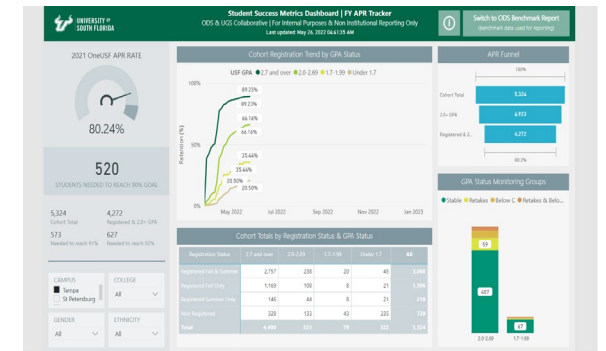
UNIVERSITY of SOUTH FLORIDA

Student Success Metrics Dashboard | FY APR Tracker
ODS & UGS Collaborative | For Internal Purposes & Non Institutional Reporting Only
Last updated May 26, 2022 04:41:35 AM

Switch to ODS Benchmark Report
(benchmark data used for reporting)

2021 OneUSF APR RATE

80.24%

520
STUDENTS NEEDED TO REACH 90% GOAL

5,324
Cohort Total

4,272
Registered & 2.0+ GPA

573
Needed to reach 91%

627
Needed to reach 92%

CAMPUS
Tampa
St Petersburg

COLLEGE
All

GENDER
All

ETHNICITY
All

Cohort Registration Trend by GPA Status

USF GPA ● 2.7 and over ● 2.0-2.69 ● 1.7-1.99 ● Under 1.7

100%
50%
0%
Retention (%)

89.23%
89.23%
66.16%
66.16%
25.44%
25.44%
20.50%
20.50%

May 2022
Jul 2022
Sep 2022
Nov 2022
Jan 2023

APR Funnel

100%

Cohort Total 5,324
2.0+ GPA 4,923
Registered & 2... 4,272

80.2%

Cohort Totals by Registration Status & GPA Status

| Registration Status | 2.7 and over | 2.0-2.69 | 1.7-1.99 | Under 1.7 | All |
|---|---|---|---|---|---|
| Registered Fall & Summer | 2,757 | 238 | 20 | 45 | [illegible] |
| Registered Fall Only | 1,169 | 108 | 8 | 21 | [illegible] |
| Registered Summer Only | 146 | 44 | 8 | 21 | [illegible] |
| Not Registered | 328 | 133 | 43 | 235 | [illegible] |
| Total | 4,400 | 523 | 79 | 322 | 5,324 |

GPA Status Monitoring Groups

● Stable ● Retakes ● Below C ● Retakes & Belo...

59
407
67

2.0-2.69
1.7-1.99